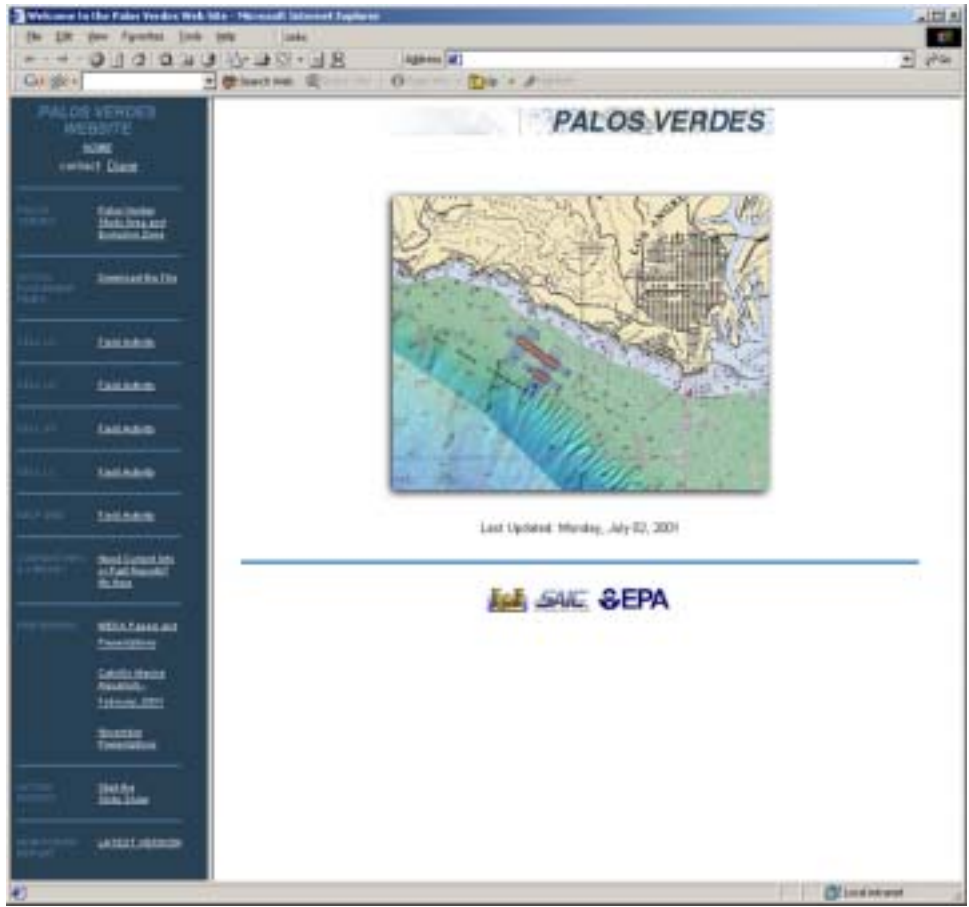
Welcome to the Palos Verdes Web Site - Microsoft Internet Explorer

File Edit View Favorites Tools Help Links

Address

Google

Search Web

PALOS VERDES WEBSITE

HOME

contact: Diane

Palos Verdes Study Area and Exclusion Zone

Download the File

Field Activity

Field Activity

Field Activity

Field Activity

Field Activity

Need Contact Info or Fuel Receipt? Go Here

WEDA Papers and Presentations

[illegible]

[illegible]

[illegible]

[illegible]

PALOS VERDES

Last Updated: Monday, July 02, 2001

SAIC EPA

Local intranet